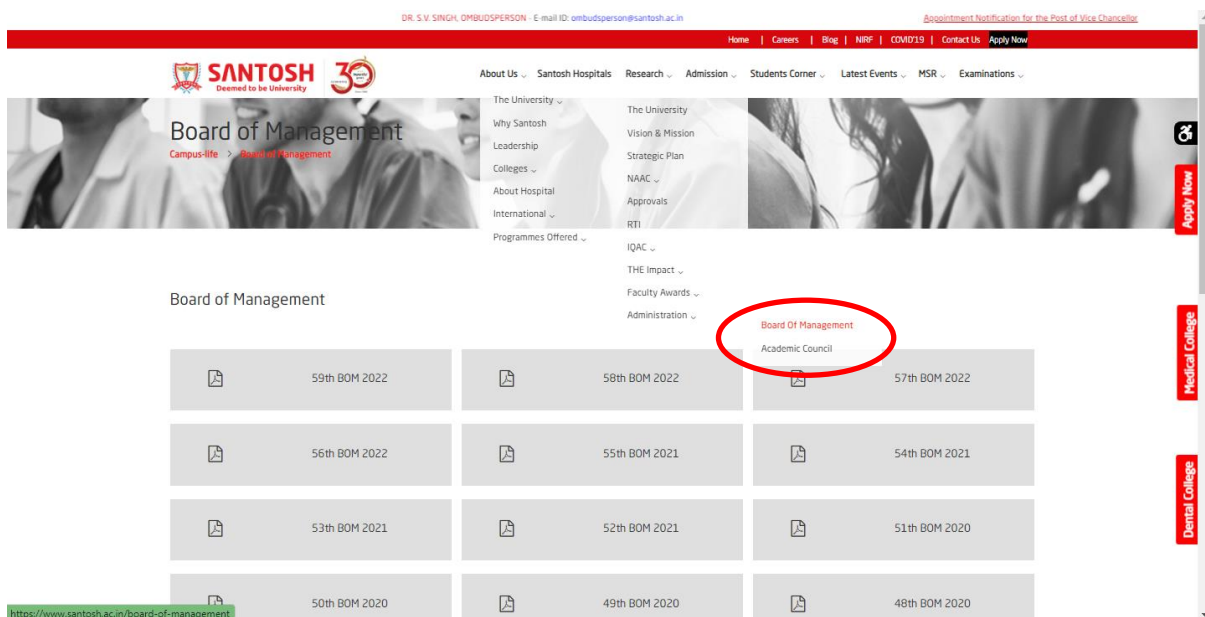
DR. S.V. SINGH, OMBUDSPERSON - E-mail ID: ombudsperson@santosh.ac.in

Appointment Notification for the Post of Vice Chancellor

Home | Careers | Blog | NIRF | COVID'19 | Contact Us Apply Now

SANTOSH Deemed to be University 30

About Us Santosh Hospitals Research Admission Students Corner Latest Events MSR Examinations

The University
Why Santosh
Leadership
Colleges
About Hospital
International
Programmes Offered

The University
Vision & Mission
Strategic Plan
NAAC
Approvals
RTI
IQAC
THE Impact
Faculty Awards
Administration

Board Of Management
Academic Council

Board of Management
Campus-life > Board of Management

Apply Now

Medical College

Dental College

Board of Management

| 59th BOM 2022 | 58th BOM 2022 | 57th BOM 2022 |
|---|---|---|
| 56th BOM 2022 | 55th BOM 2021 | 54th BOM 2021 |
| 53th BOM 2021 | 52th BOM 2021 | 51th BOM 2020 |
| 50th BOM 2020 | 49th BOM 2020 | 48th BOM 2020 |

https://www.santosh.ac.in/board-of-management